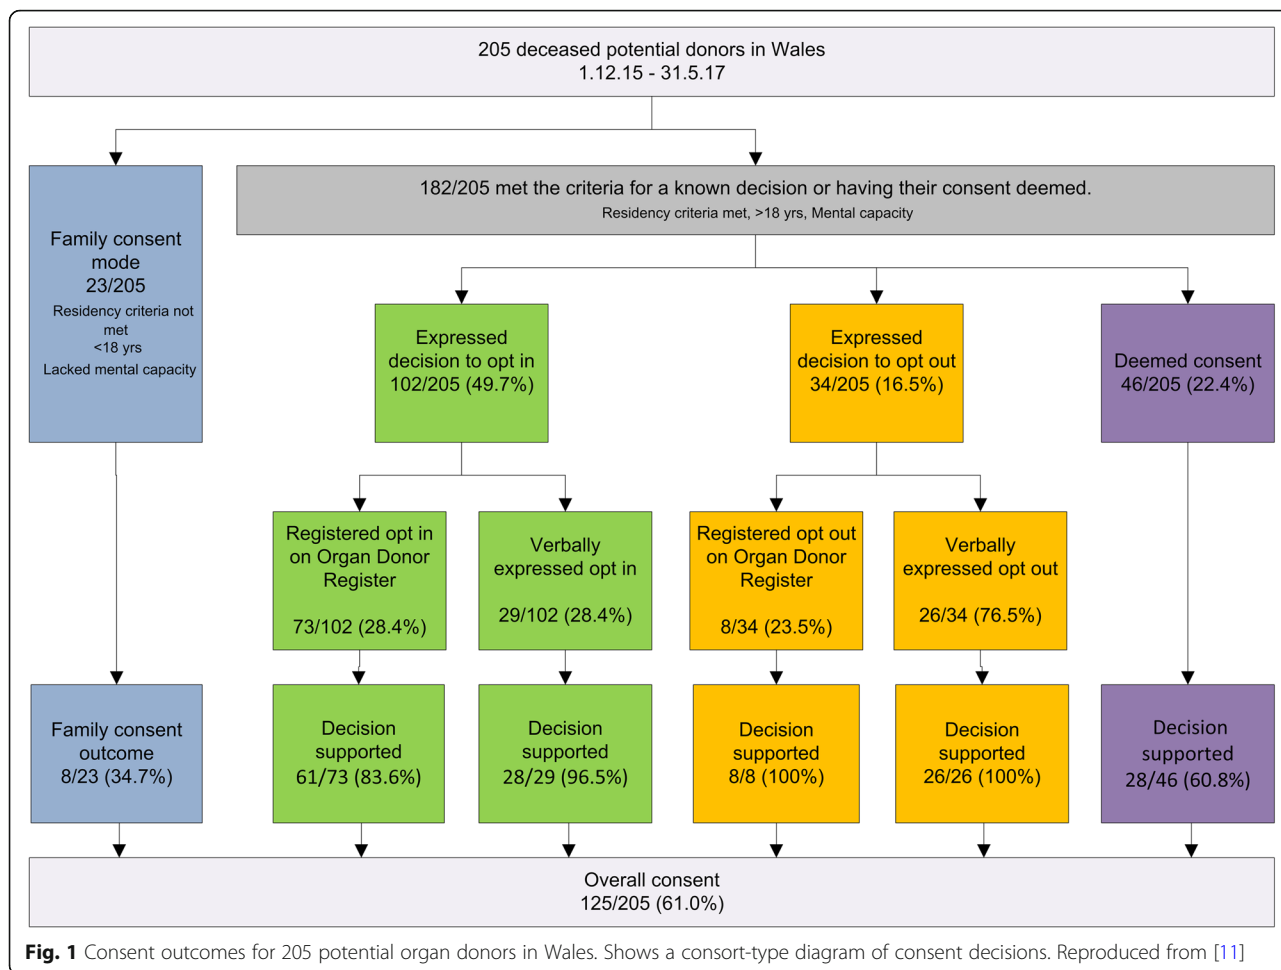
205 deceased potential donors in Wales
1.12.15 - 31.5.17

Family consent mode
23/205
Residency criteria not met
<18 yrs
Lacked mental capacity

182/205 met the criteria for a known decision or having their consent deemed.
Residency criteria met, >18 yrs, Mental capacity

Expressed decision to opt in
102/205 (49.7%)

Expressed decision to opt out
34/205 (16.5%)

Deemed consent
46/205 (22.4%)

Registered opt in on Organ Donor Register
73/102 (28.4%)

Verbally expressed opt in
29/102 (28.4%)

Registered opt out on Organ Donor Register
8/34 (23.5%)

Verbally expressed opt out
26/34 (76.5%)

Family consent outcome
8/23 (34.7%)

Decision supported
61/73 (83.6%)

Decision supported
28/29 (96.5%)

Decision supported
8/8 (100%)

Decision supported
26/26 (100%)

Decision supported
28/46 (60.8%)

Overall consent
125/205 (61.0%)

Fig. 1 Consent outcomes for 205 potential organ donors in Wales. Shows a consort-type diagram of consent decisions. Reproduced from [11]